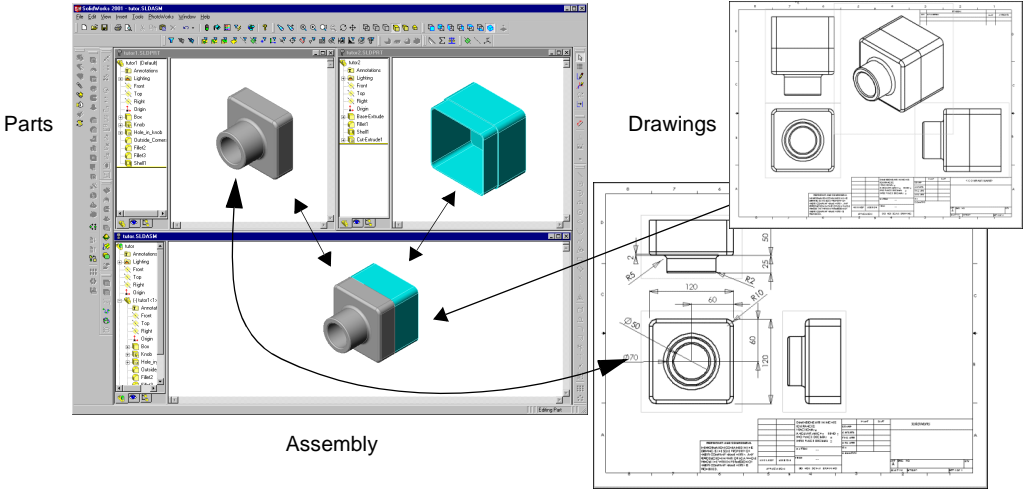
Parts

Drawings

Assembly

SolidWorks 2001 - tutor.SLDASM

File Edit View Insert Tools PhotoWorks Window Help

tutor1.SLDPRT

tutor1 (Default)
Annotations
Lighting
Front
Top
Right
Origin
Box
Knob
Hole_in_knob
Outside_Corner
Fillet2
Fillet3
Shell1

tutor2.SLDPRT

tutor2
Annotations
Lighting
Front
Top
Right
Origin
Base-Extrude
Fillet1
Shell1
Cut-Extrude1

tutor.SLDASM

tutor
Annotations
Lighting
Front
Top
Right
Origin
(-) tutor1<1>
Annotat
Front
Top
Right
Origin
Box
Knob
Hole_in
Outside
Fillet2
Fillet3

Editing Part

50
25
R5
2
R2
120
60
R10
$\varnothing 30$
$\varnothing 70$
60
120